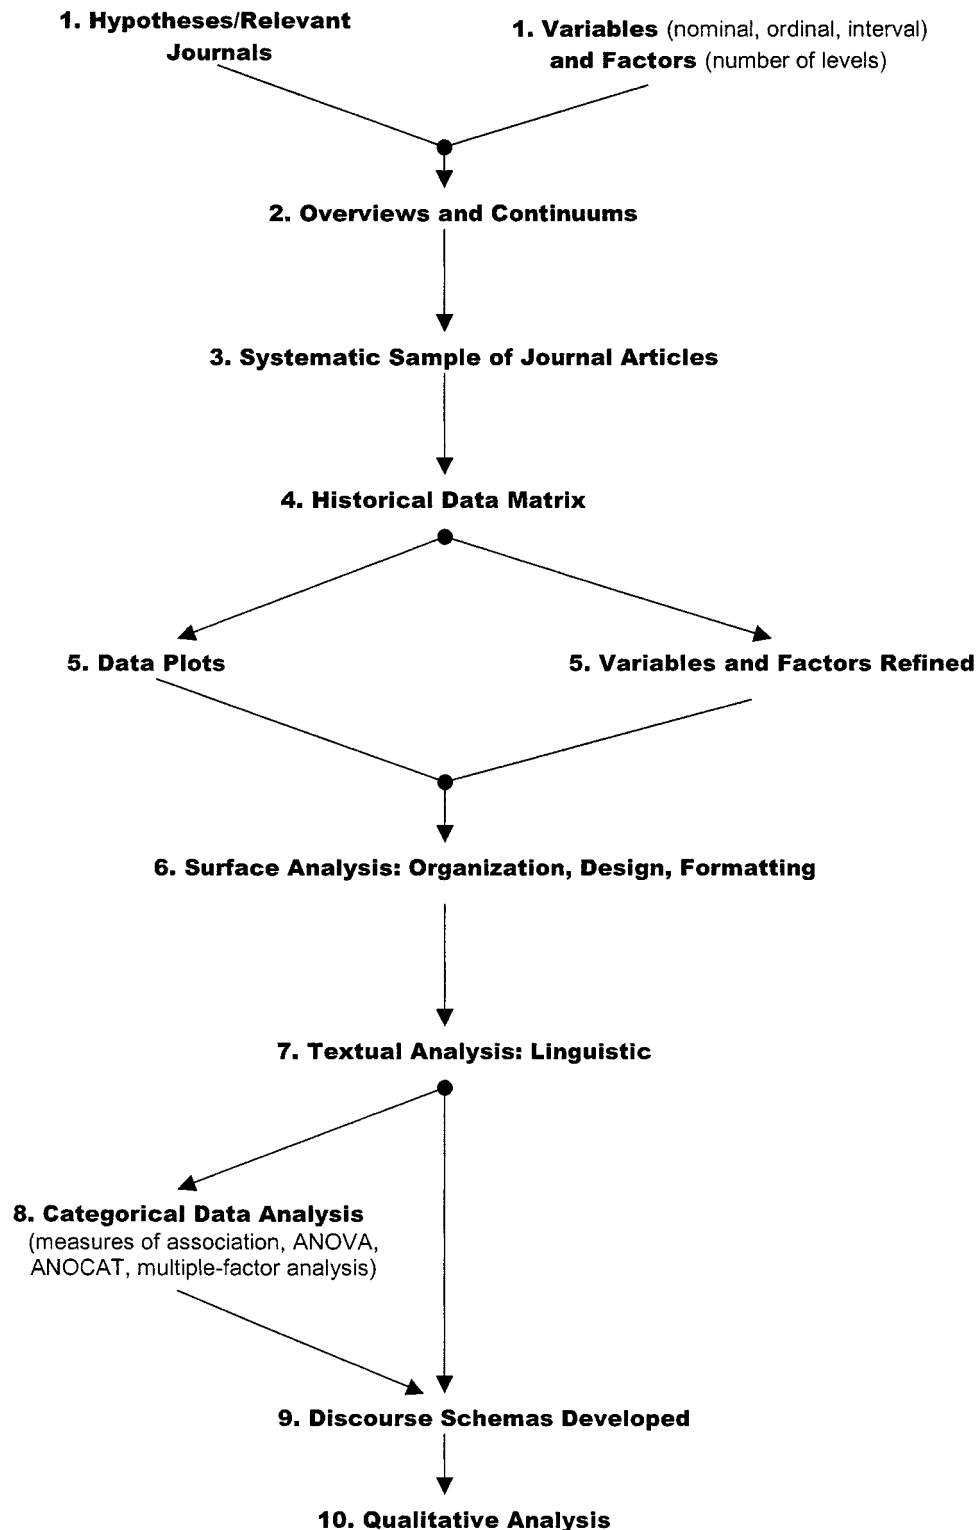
1. Hypotheses/Relevant Journals

1. Variables (nominal, ordinal, interval) and Factors (number of levels)

2. Overviews and Continuums

3. Systematic Sample of Journal Articles

4. Historical Data Matrix

5. Data Plots

5. Variables and Factors Refined

6. Surface Analysis: Organization, Design, Formatting

7. Textual Analysis: Linguistic

8. Categorical Data Analysis (measures of association, ANOVA, ANOCAT, multiple-factor analysis)

9. Discourse Schemas Developed

10. Qualitative Analysis